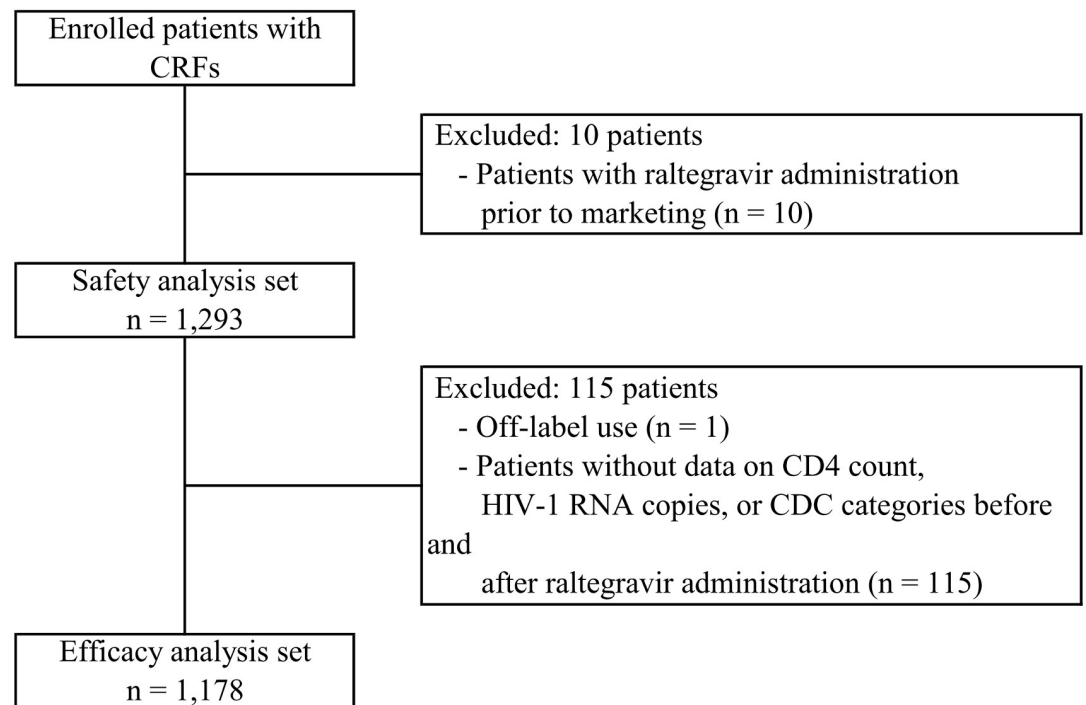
Enrolled patients with CRFs

Excluded: 10 patients
- Patients with raltegravir administration prior to marketing (n = 10)

Safety analysis set
n = 1,293

Excluded: 115 patients
- Off-label use (n = 1)
- Patients without data on CD4 count, HIV-1 RNA copies, or CDC categories before and after raltegravir administration (n = 115)

Efficacy analysis set
n = 1,178